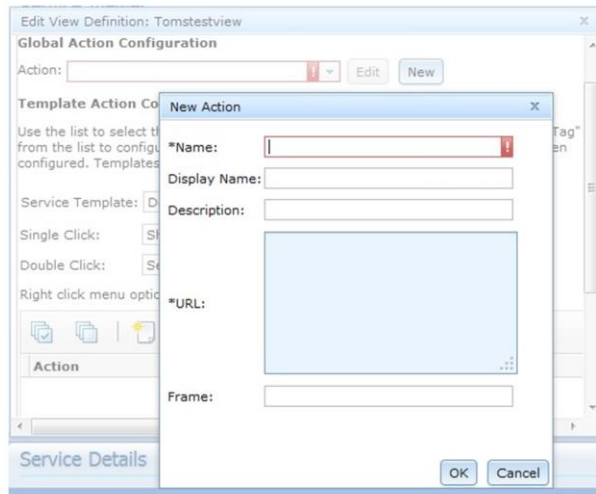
Edit View Definition: Tomstestview

Global Action Configuration

Action:

Edit

New

Template Action Co

Use the list to select th from the list to configu configured. Templates

Tag" en

Service Template: D

Single Click: Sh

Double Click: Se

Right click menu optio

Action

Service Details

New Action

*Name:

Display Name:

Description:

*URL:

Frame:

OK

Cancel